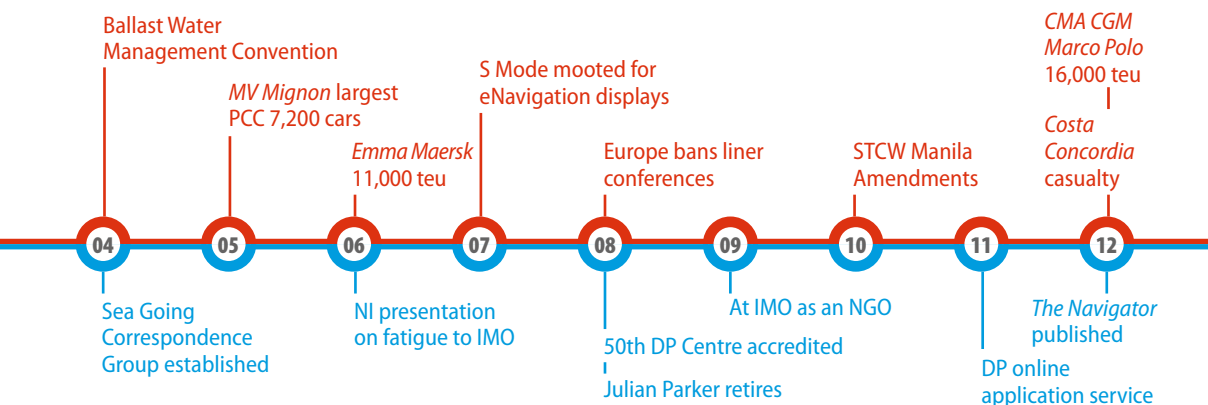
Ballast Water Management Convention

*MV Mignon* largest PCC 7,200 cars

*Emma Maersk* 11,000 teu

S Mode mooted for eNavigation displays

Europe bans liner conferences

STCW Manila Amendments

*CMA CGM Marco Polo* 16,000 teu

*Costa Concordia* casualty

04

05

06

07

08

09

10

11

12

Sea Going Correspondence Group established

NI presentation on fatigue to IMO

50th DP Centre accredited

Julian Parker retires

At IMO as an NGO

DP online application service

*The Navigator* published